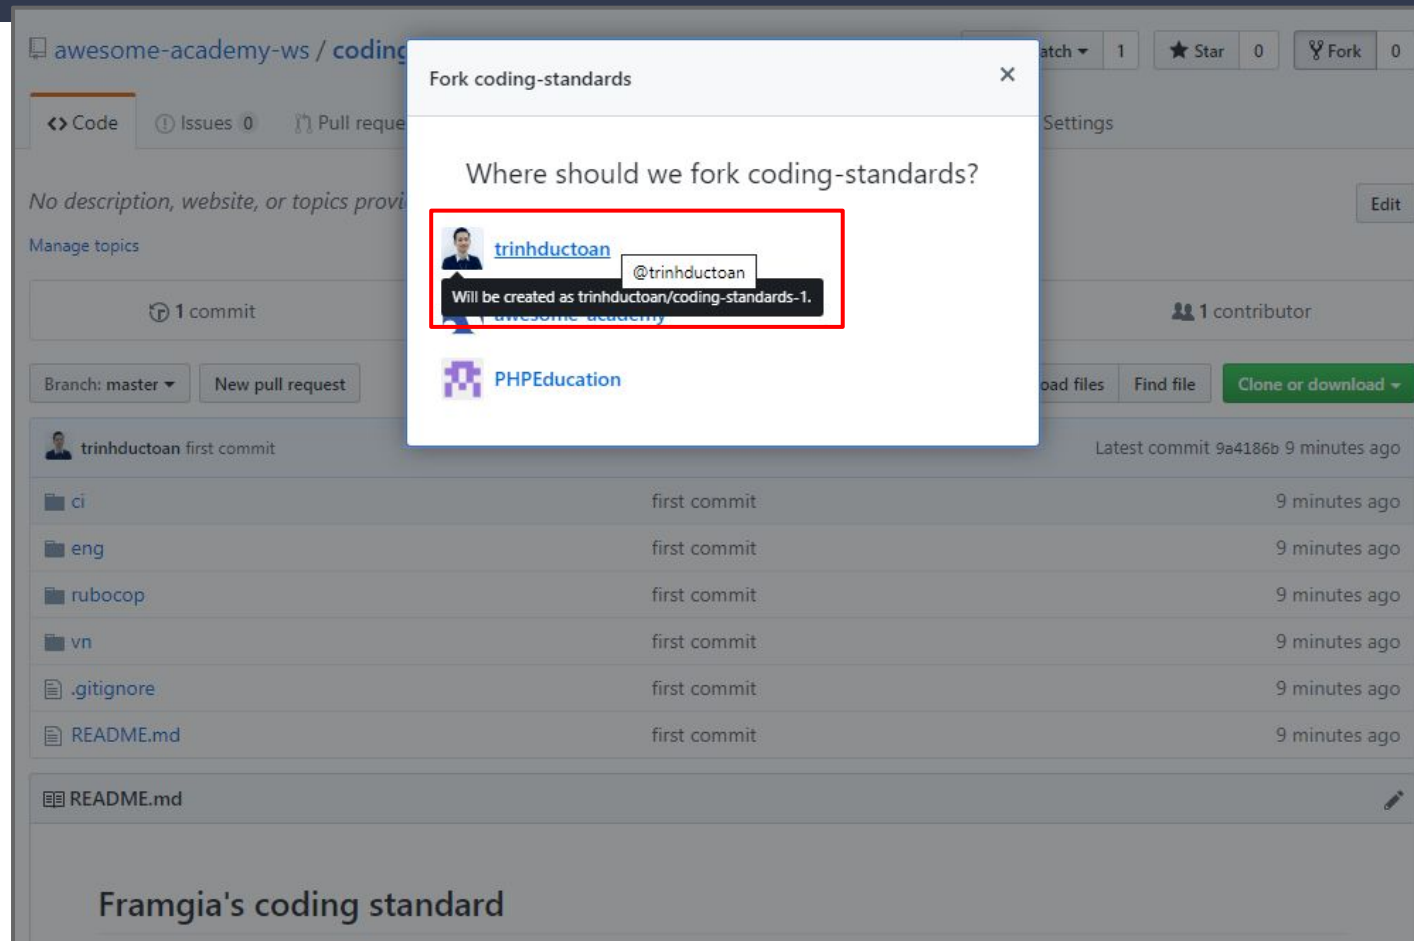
awesome-academy-ws / coding

atch 1 Star 0 Fork 0

Code Issues 0 Pull reque Settings

No description, website, or topics provi Edit

Manage topics

1 commit 1 contributor

Branch: master New pull request oad files Find file Clone or download

trinhductoan first commit Latest commit 9a4186b 9 minutes ago

| | | |
|---|---|---|
| ci | first commit | 9 minutes ago |
| eng | first commit | 9 minutes ago |
| rubocop | first commit | 9 minutes ago |
| vn | first commit | 9 minutes ago |
| .gitignore | first commit | 9 minutes ago |
| README.md | first commit | 9 minutes ago |

README.md

Framgia's coding standard

Fork coding-standards ×

Where should we fork coding-standards?

trinhductoan

@trinhductoan

Will be created as trinhductoan/coding-standards-1.

awesome-academy

PHPEducation